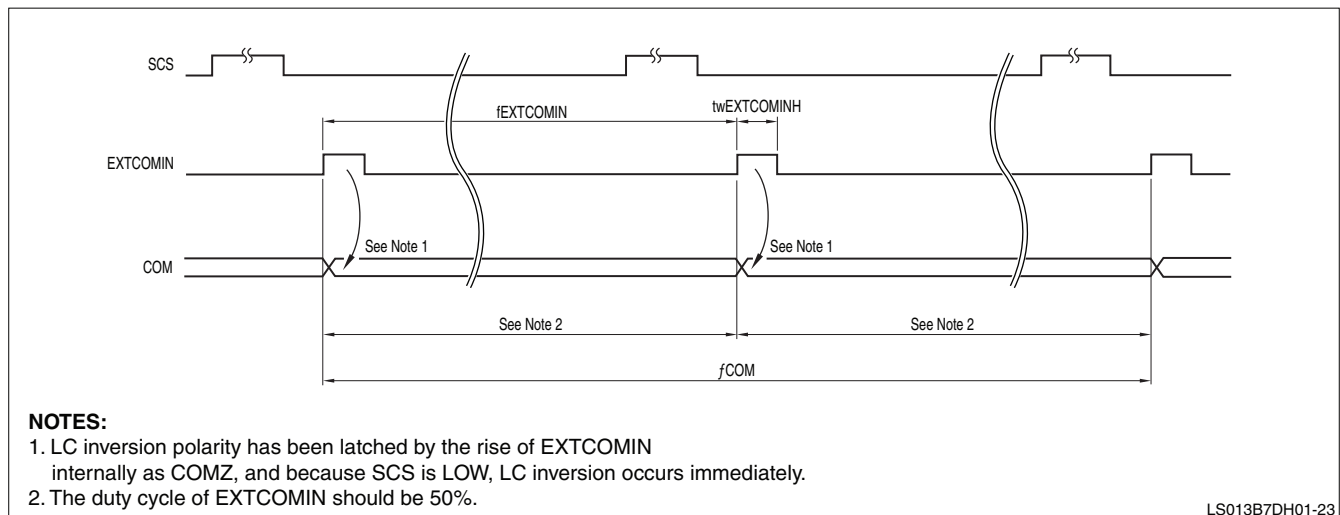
SCS

fEXTCOMIN

twEXTCOMINH

EXTCOMIN

See Note 1

See Note 1

COM

See Note 2

See Note 2

$f$COM

**NOTES:**
1. LC inversion polarity has been latched by the rise of EXTCOMIN internally as COMZ, and because SCS is LOW, LC inversion occurs immediately.
2. The duty cycle of EXTCOMIN should be 50%.

LS013B7DH01-23